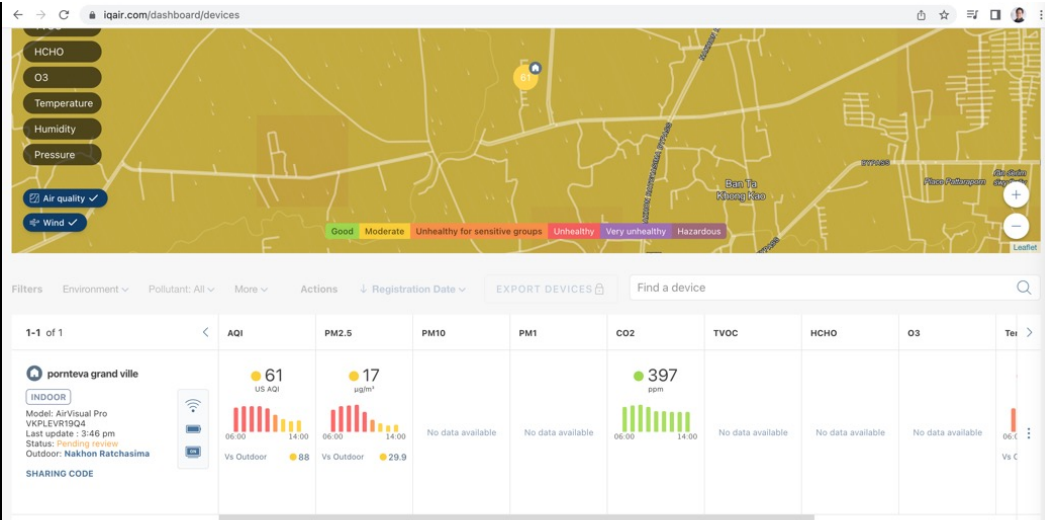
iqair.com/dashboard/devices

HCHO
O3
Temperature
Humidity
Pressure

61

Ban Ta Khong Kao
Place Pattanporn

Air quality ✓
Wind ✓

Good Moderate Unhealthy for sensitive groups Unhealthy Very unhealthy Hazardous

+
−
Leaflet

Filters Environment Pollutant: All More Actions Registration Date EXPORT DEVICES Find a device

1-1 of 1

| | AQI | PM2.5 | PM10 | PM1 | CO2 | TVOC | HCHO | O3 | Te |
|---|---|---|---|---|---|---|---|---|---|
| pornteva grand ville INDOOR Model: AirVisual Pro VKPLEVR19Q4 Last update : 3:46 pm Status: Pending review Outdoor: Nakhon Ratchasima SHARING CODE | 61 US AQI 06:00 14:00 Vs Outdoor 88 | 17 µg/m³ 06:00 14:00 Vs Outdoor 29.9 | No data available | No data available | 397 ppm 06:00 14:00 | No data available | No data available | No data available | 06:0 Vs C |